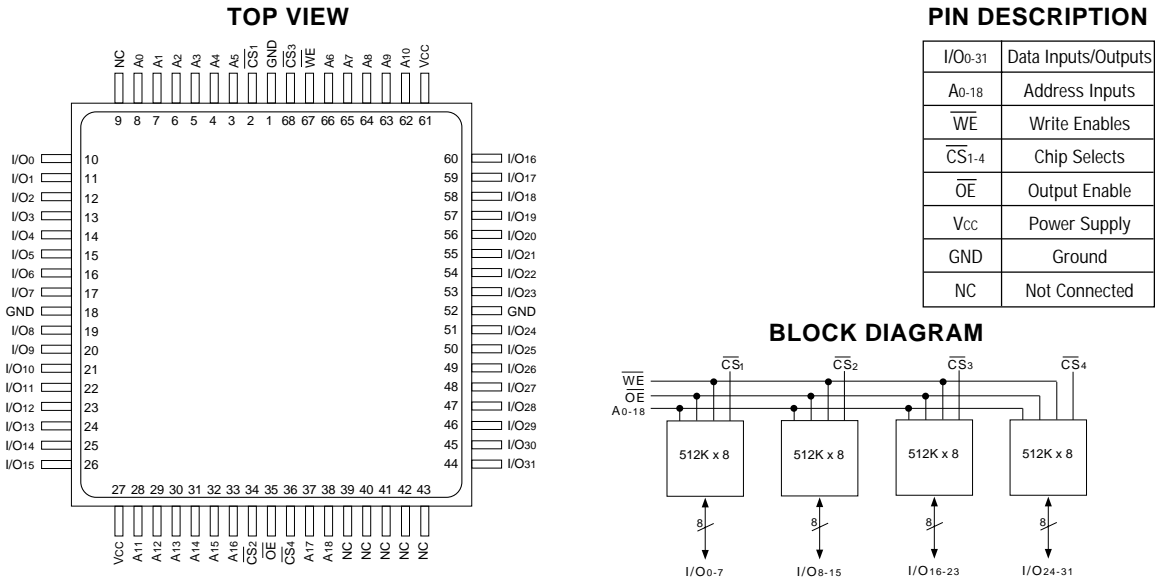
TOP VIEW

NC A0 A1 A2 A3 A4 A5 $\overline{CS1}$ GND $\overline{CS3}$ $\overline{WE}$ A6 A7 A8 A9 A10 VCC

9 8 7 6 5 4 3 2 1 68 67 66 65 64 63 62 61

I/O0 10
I/O1 11
I/O2 12
I/O3 13
I/O4 14
I/O5 15
I/O6 16
I/O7 17
GND 18
I/O8 19
I/O9 20
I/O10 21
I/O11 22
I/O12 23
I/O13 24
I/O14 25
I/O15 26

60 I/O16
59 I/O17
58 I/O18
57 I/O19
56 I/O20
55 I/O21
54 I/O22
53 I/O23
52 GND
51 I/O24
50 I/O25
49 I/O26
48 I/O27
47 I/O28
46 I/O29
45 I/O30
44 I/O31

27 28 29 30 31 32 33 34 35 36 37 38 39 40 41 42 43

VCC A11 A12 A13 A14 A15 A16 $\overline{CS2}$ $\overline{OE}$ $\overline{CS4}$ A17 A18 NC NC NC NC NC

PIN DESCRIPTION

| | |
|---|---|
| I/O0-31 | Data Inputs/Outputs |
| A0-18 | Address Inputs |
| $\overline{WE}$ | Write Enables |
| $\overline{CS}$1-4 | Chip Selects |
| $\overline{OE}$ | Output Enable |
| Vcc | Power Supply |
| GND | Ground |
| NC | Not Connected |

BLOCK DIAGRAM

$\overline{WE}$
$\overline{OE}$
A0-18

$\overline{CS}_1$ $\overline{CS}_2$ $\overline{CS}_3$ $\overline{CS}_4$

512K x 8 512K x 8 512K x 8 512K x 8

8 8 8 8

I/O0-7 I/O8-15 I/O16-23 I/O24-31